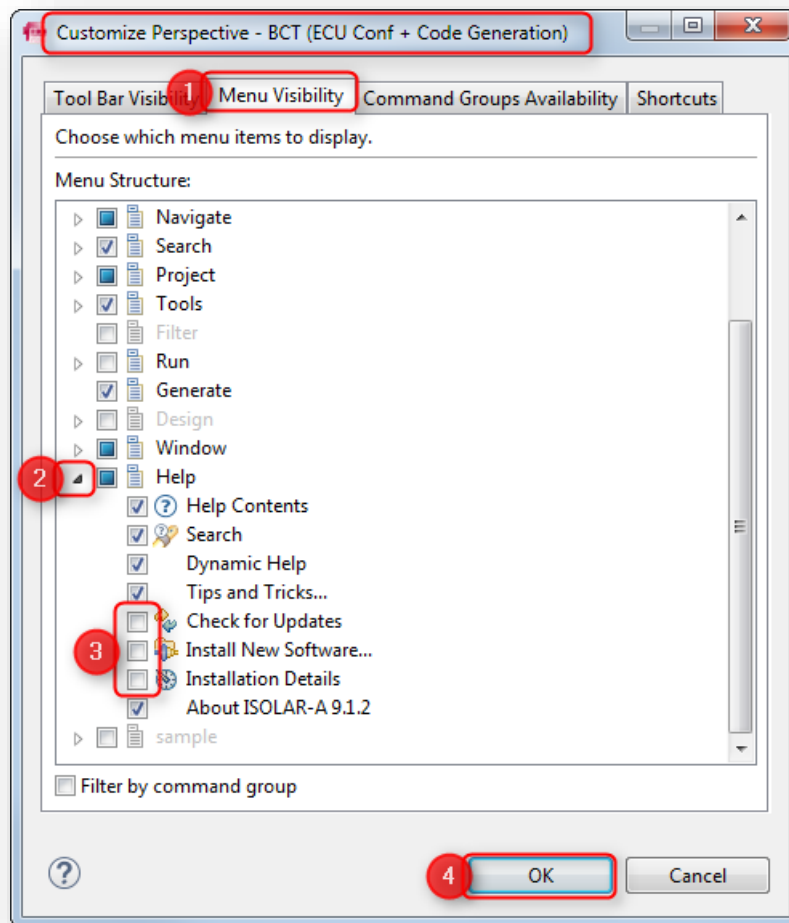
Customize Perspective - BCT (ECU Conf + Code Generation)

Tool Bar Visibility
1
Menu Visibility
Command Groups Availability
Shortcuts

Choose which menu items to display.

Menu Structure:

Navigate
Search
Project
Tools
Filter
Run
Generate
Design
Window
2
Help
Help Contents
Search
Dynamic Help
Tips and Tricks...
3
Check for Updates
Install New Software...
Installation Details
About ISOLAR-A 9.1.2
sample

Filter by command group

4
OK
Cancel